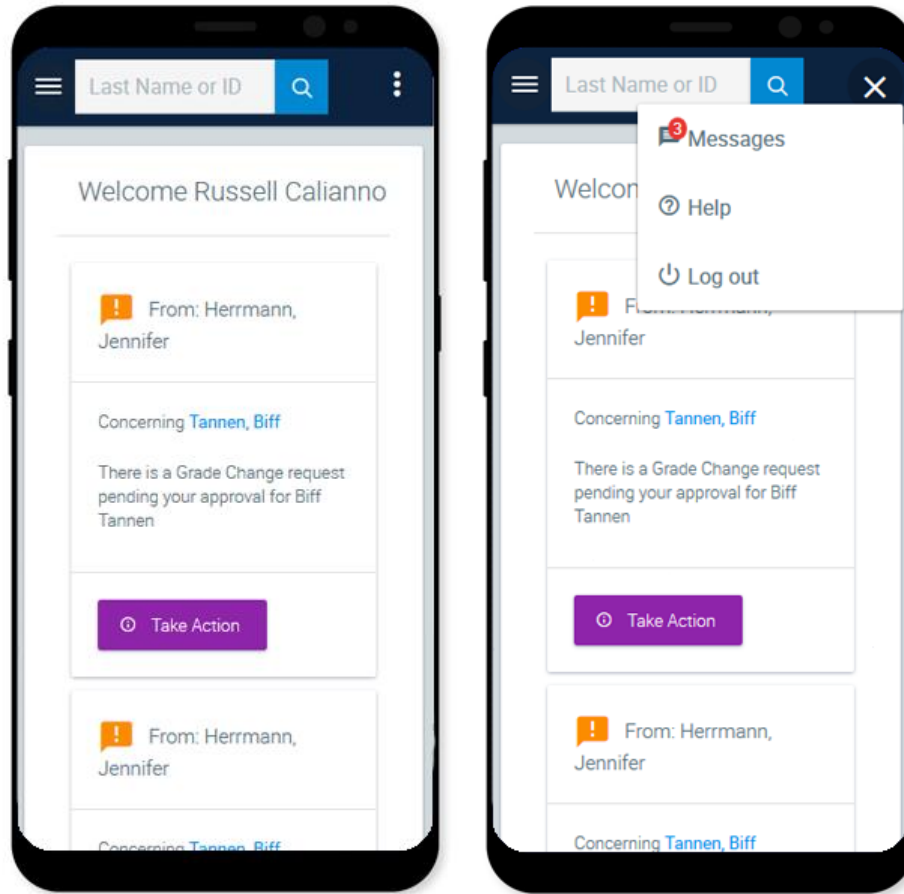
Last Name or ID

Welcome Russell Calianno

From: Herrmann, Jennifer

Concerning Tannen, Biff

There is a Grade Change request pending your approval for Biff Tannen

Take Action

From: Herrmann, Jennifer

Concerning Tannen, Biff

Last Name or ID

3 Messages

Help

Log out

Welcom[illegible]

F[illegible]

Jennifer

Concerning Tannen, Biff

There is a Grade Change request pending your approval for Biff Tannen

Take Action

From: Herrmann, Jennifer

Concerning Tannen, Biff